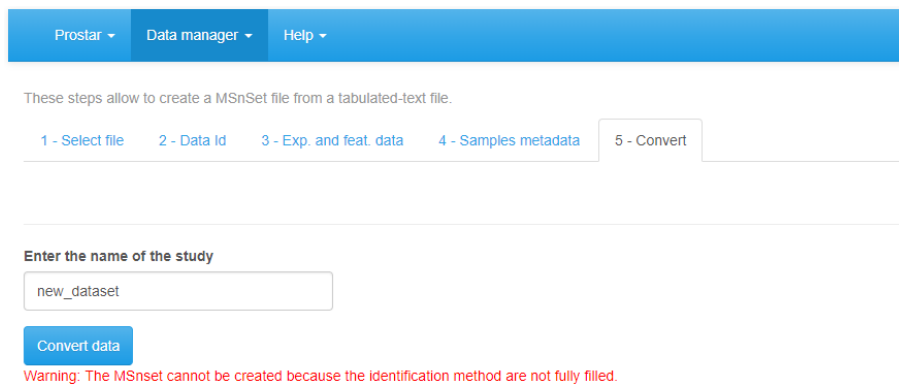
Prostar ▾ Data manager ▾ Help ▾

These steps allow to create a MSnSet file from a tabulated-text file.

1 - Select file | 2 - Data Id | 3 - Exp. and feat. data | 4 - Samples metadata | 5 - Convert

Enter the name of the study

new_dataset

Convert data

Warning: The MSnset cannot be created because the identification method are not fully filled.